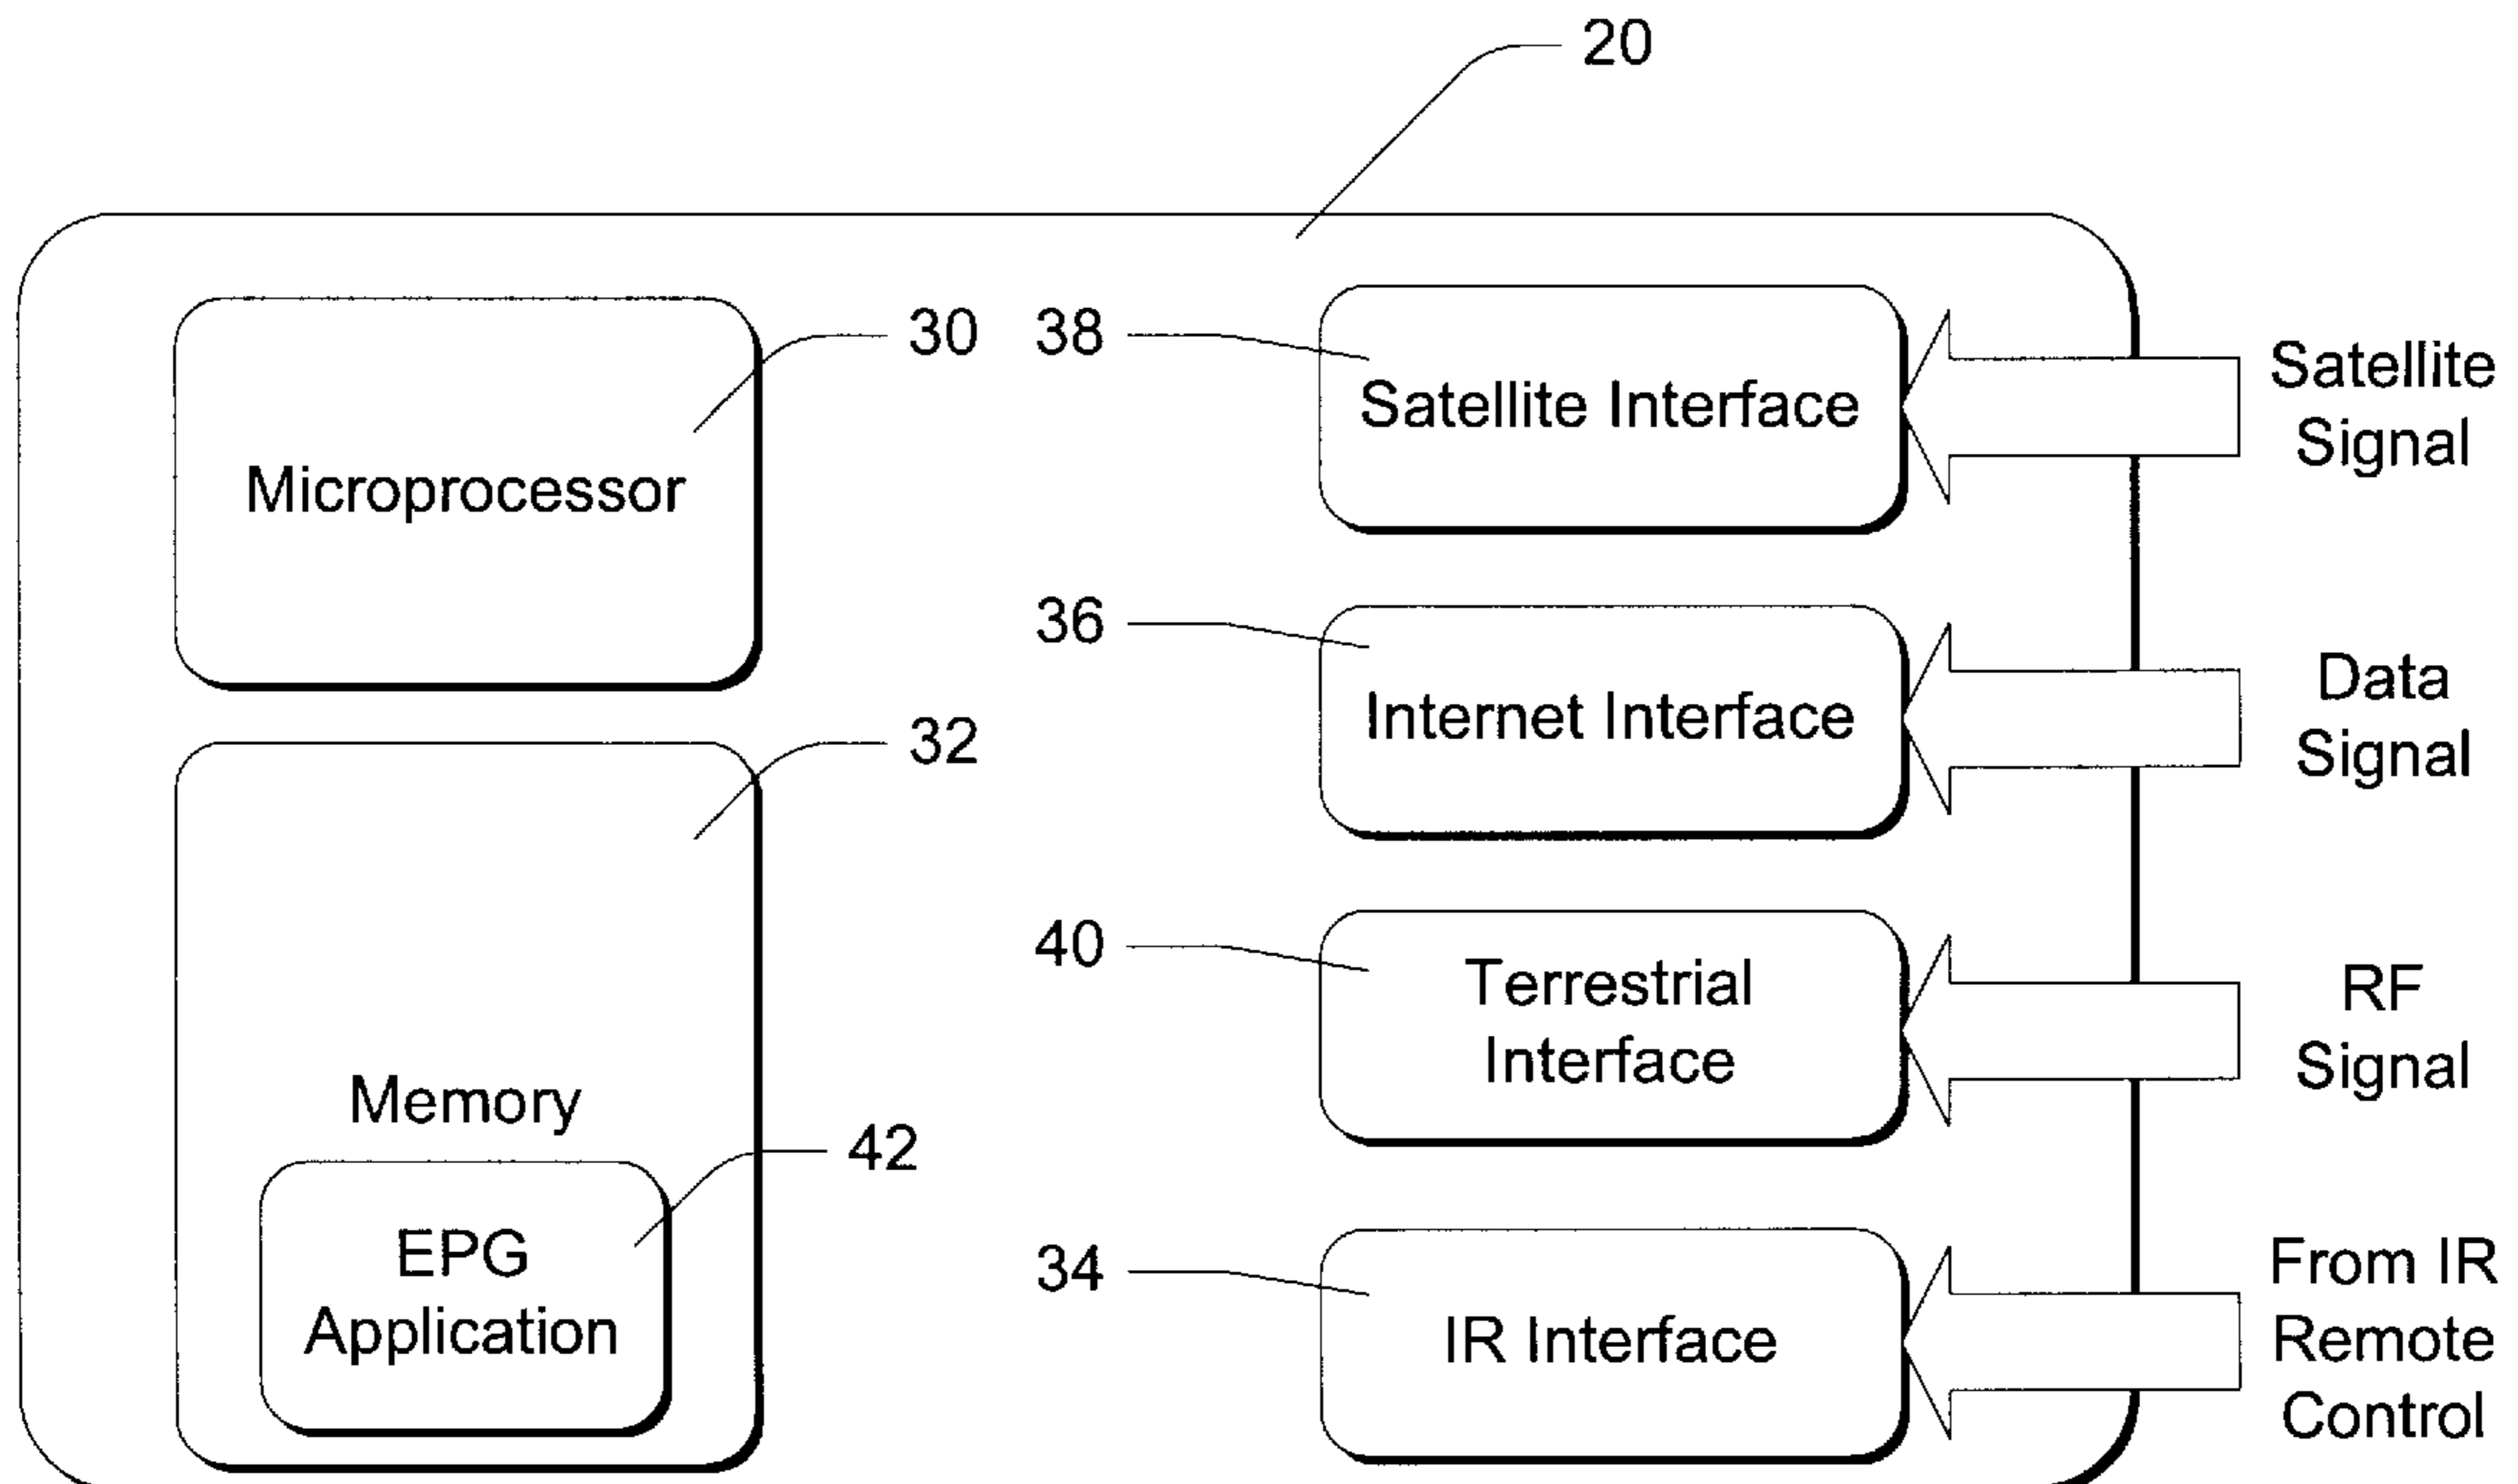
20

30

Microprocessor

38

Satellite Interface

Satellite Signal

36

Internet Interface

Data Signal

32

40

Terrestrial Interface

RF Signal

Memory

42

EPG Application

34

IR Interface

From IR Remote Control